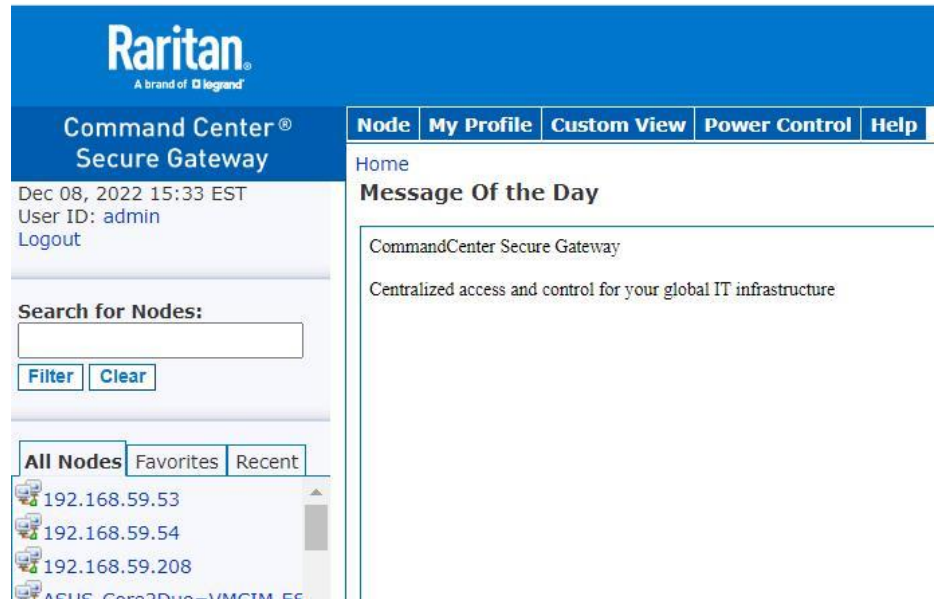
Raritan.
A brand of legrand

Command Center ®
Secure Gateway

Node | My Profile | Custom View | Power Control | Help

Home

Message Of the Day

Dec 08, 2022 15:33 EST
User ID: admin
Logout

CommandCenter Secure Gateway

Centralized access and control for your global IT infrastructure

Search for Nodes:

Filter Clear

All Nodes Favorites Recent

192.168.59.53
192.168.59.54
192.168.59.208
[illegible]